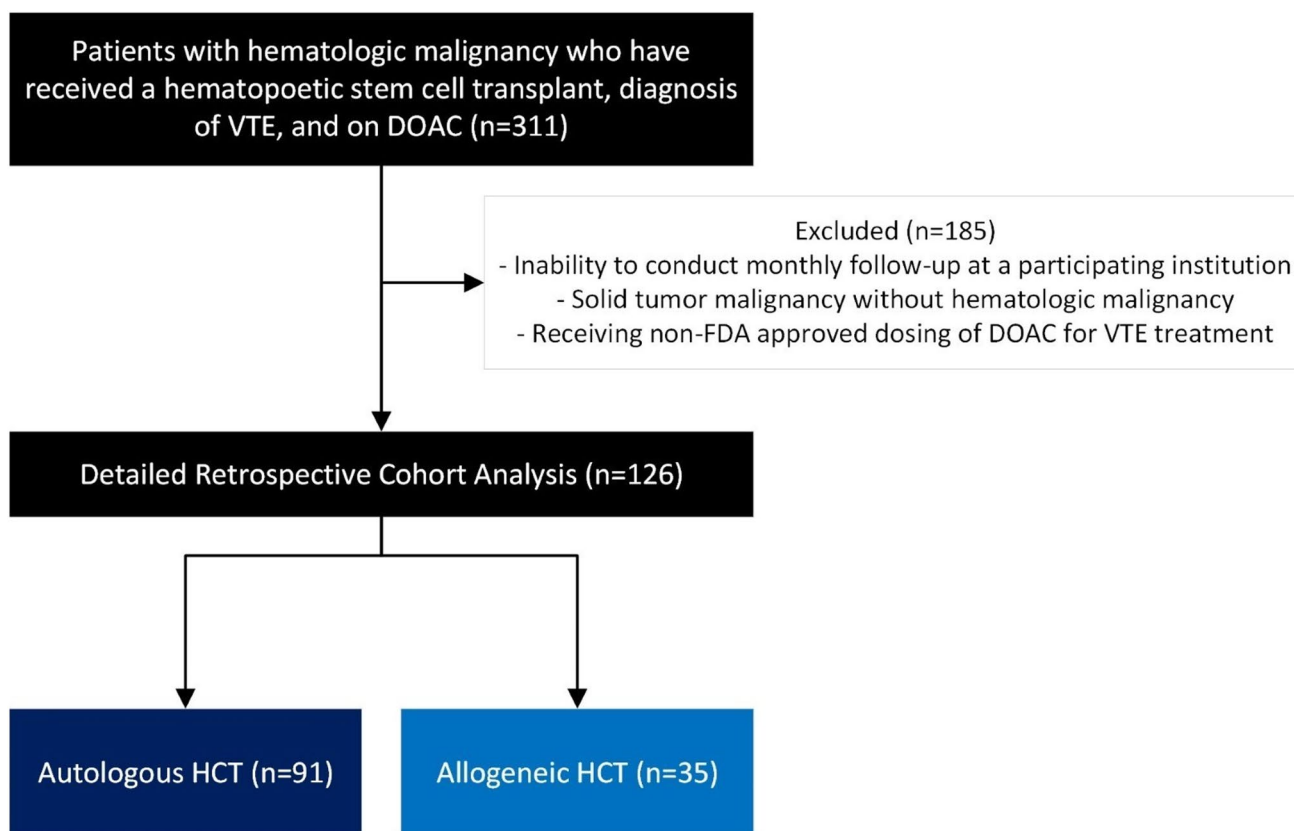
Patients with hematologic malignancy who have received a hematopoetic stem cell transplant, diagnosis of VTE, and on DOAC (n=311)

Excluded (n=185)
- Inability to conduct monthly follow-up at a participating institution
- Solid tumor malignancy without hematologic malignancy
- Receiving non-FDA approved dosing of DOAC for VTE treatment

Detailed Retrospective Cohort Analysis (n=126)

Autologous HCT (n=91)

Allogeneic HCT (n=35)